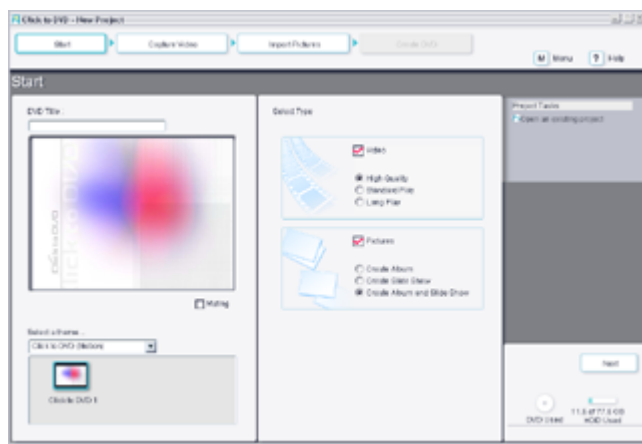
Click to DVD - New Project

Start

Capture Video

Import Pictures

Create DVD

M Menu

? Help

Start

DVD Title:

Muting

Select a theme:

Click to DVD (Motion)

Click to DVD 1

Select Type

Video

High Quality

Standard Play

Long Play

Pictures

Create Album

Create Slide Show

Create Album and Slide Show

Project Tasks

Open an existing project

Next

DVD Used

11.5 of 77.6 GB HDD Used